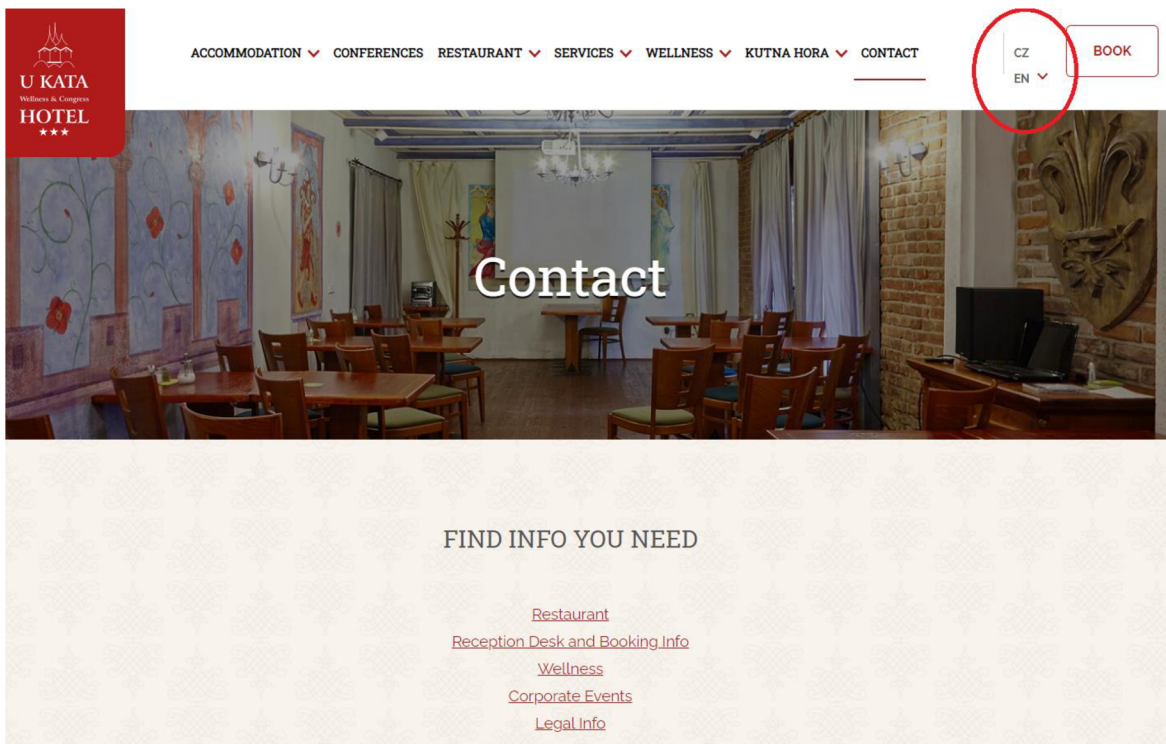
U KATA
Wellness & Congress
HOTEL
★★★

ACCOMMODATION CONFERENCES RESTAURANT SERVICES WELLNESS KUTNA HORA CONTACT

CZ
EN

BOOK

Contact

FIND INFO YOU NEED

Restaurant
Reception Desk and Booking Info
Wellness
Corporate Events
Legal Info